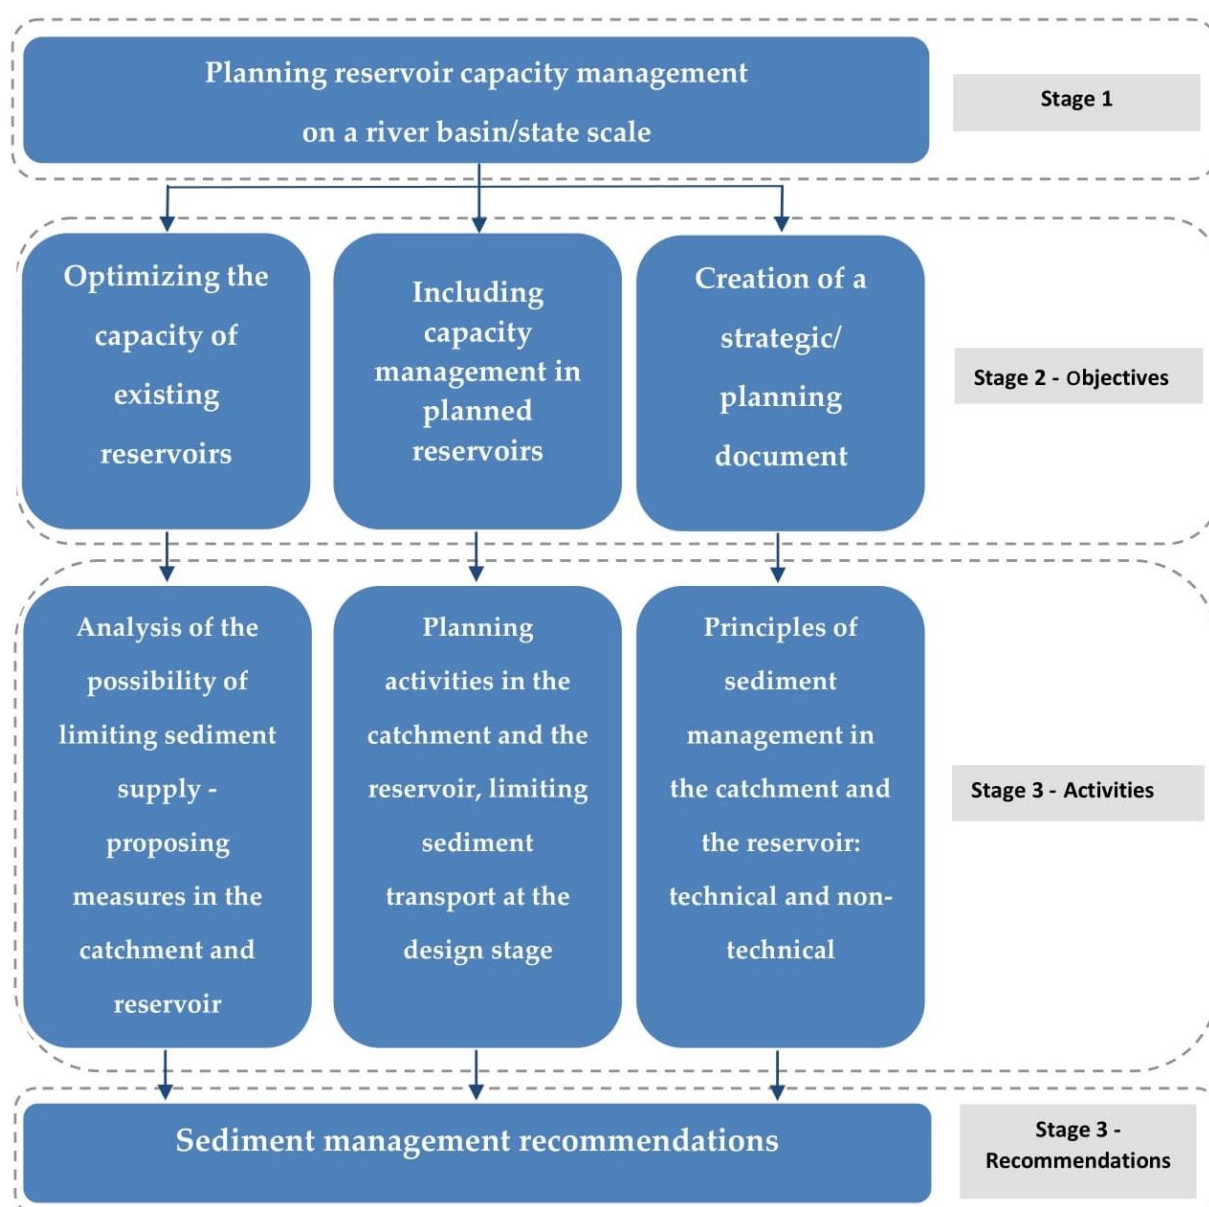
Planning reservoir capacity management on a river basin/state scale

Stage 1

Optimizing the capacity of existing reservoirs

Including capacity management in planned reservoirs

Creation of a strategic/ planning document

Stage 2 - Objectives

Analysis of the possibility of limiting sediment supply - proposing measures in the catchment and reservoir

Planning activities in the catchment and the reservoir, limiting sediment transport at the design stage

Principles of sediment management in the catchment and the reservoir: technical and non-technical

Stage 3 - Activities

Sediment management recommendations

Stage 3 - Recommendations